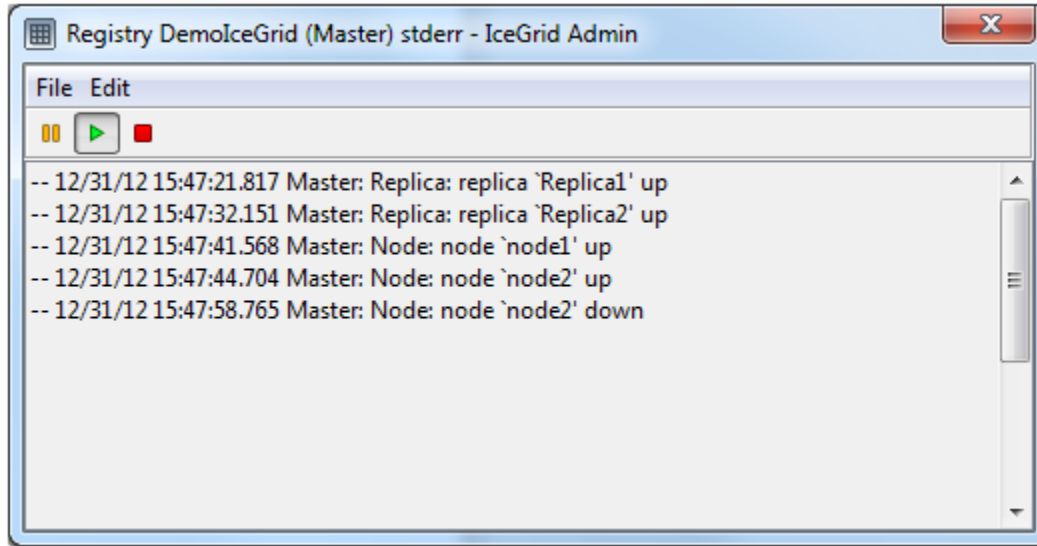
Registry DemoIceGrid (Master) stderr - IceGrid Admin

File Edit

-- 12/31/12 15:47:21.817 Master: Replica: replica `Replica1' up
-- 12/31/12 15:47:32.151 Master: Replica: replica `Replica2' up
-- 12/31/12 15:47:41.568 Master: Node: node `node1' up
-- 12/31/12 15:47:44.704 Master: Node: node `node2' up
-- 12/31/12 15:47:58.765 Master: Node: node `node2' down